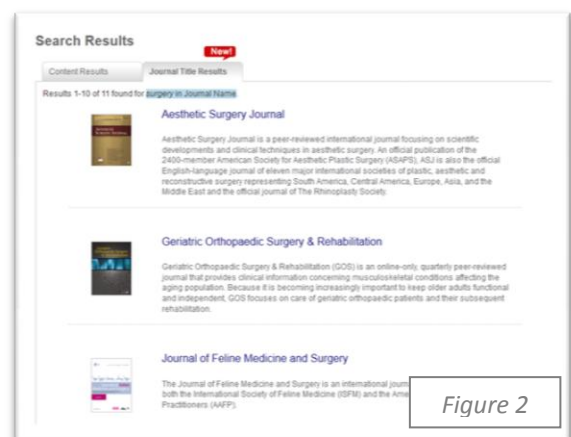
Search Results

New!

Content Results

Journal Title Results

Results 1-10 of 11 found for surgery in Journal Name

Aesthetic Surgery Journal

Aesthetic Surgery Journal is a peer-reviewed international journal focusing on scientific developments and clinical techniques in aesthetic surgery. An official publication of the 2400-member American Society for Aesthetic Plastic Surgery (ASAPS), ASJ is also the official English-language journal of eleven major international societies of plastic, aesthetic and reconstructive surgery representing South America, Central America, Europe, Asia, and the Middle East and the official journal of The Rhinoplasty Society.

Geriatric Orthopaedic Surgery & Rehabilitation

Geriatric Orthopaedic Surgery & Rehabilitation (GOS) is an online-only, quarterly peer-reviewed journal that provides clinical information concerning musculoskeletal conditions affecting the aging population. Because it is becoming increasingly important to keep older adults functional and independent, GOS focuses on care of geriatric orthopaedic patients and their subsequent rehabilitation.

Journal of Feline Medicine and Surgery

The Journal of Feline Medicine and Surgery is an international journ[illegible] both the International Society of Feline Medicine (ISFM) and the Ame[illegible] Practitioners (AAFP).

Figure 2